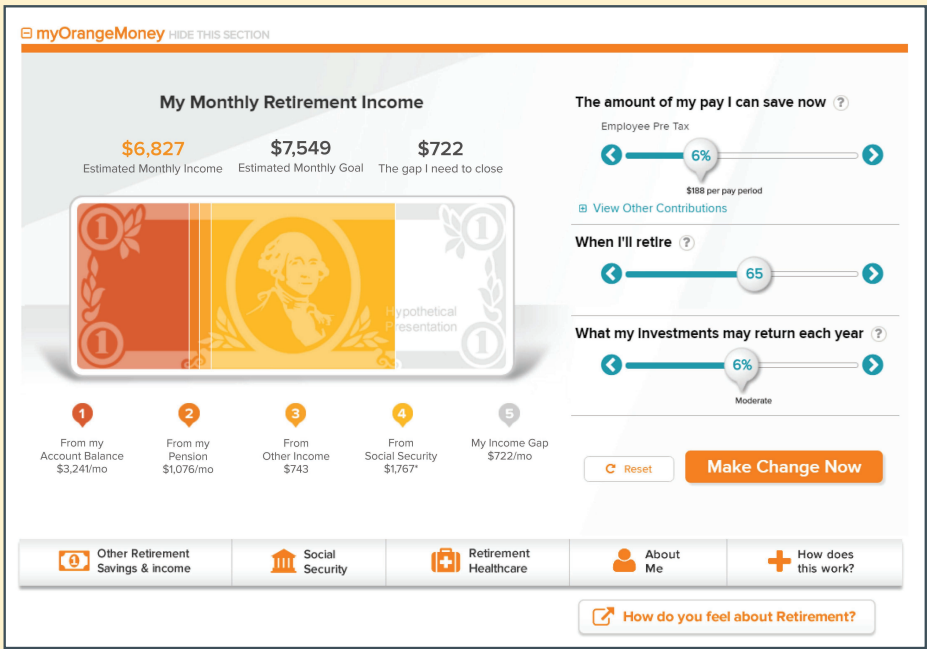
⊟ myOrangeMoney HIDE THIS SECTION

My Monthly Retirement Income

$6,827
Estimated Monthly Income

$7,549
Estimated Monthly Goal

$722
The gap I need to close

1 1 1 1

Hypothetical Presentation

1
From my Account Balance
$3,241/mo

2
From my Pension
$1,076/mo

3
From Other Income
$743

4
From Social Security
$1,767*

5
My Income Gap
$722/mo

The amount of my pay I can save now ?

Employee Pre Tax

6%

$188 per pay period

⊞ View Other Contributions

When I'll retire ?

65

What my investments may return each year ?

6%

Moderate

Reset

Make Change Now

Other Retirement Savings & income

Social Security

Retirement Healthcare

About Me

How does this work?

How do you feel about Retirement?